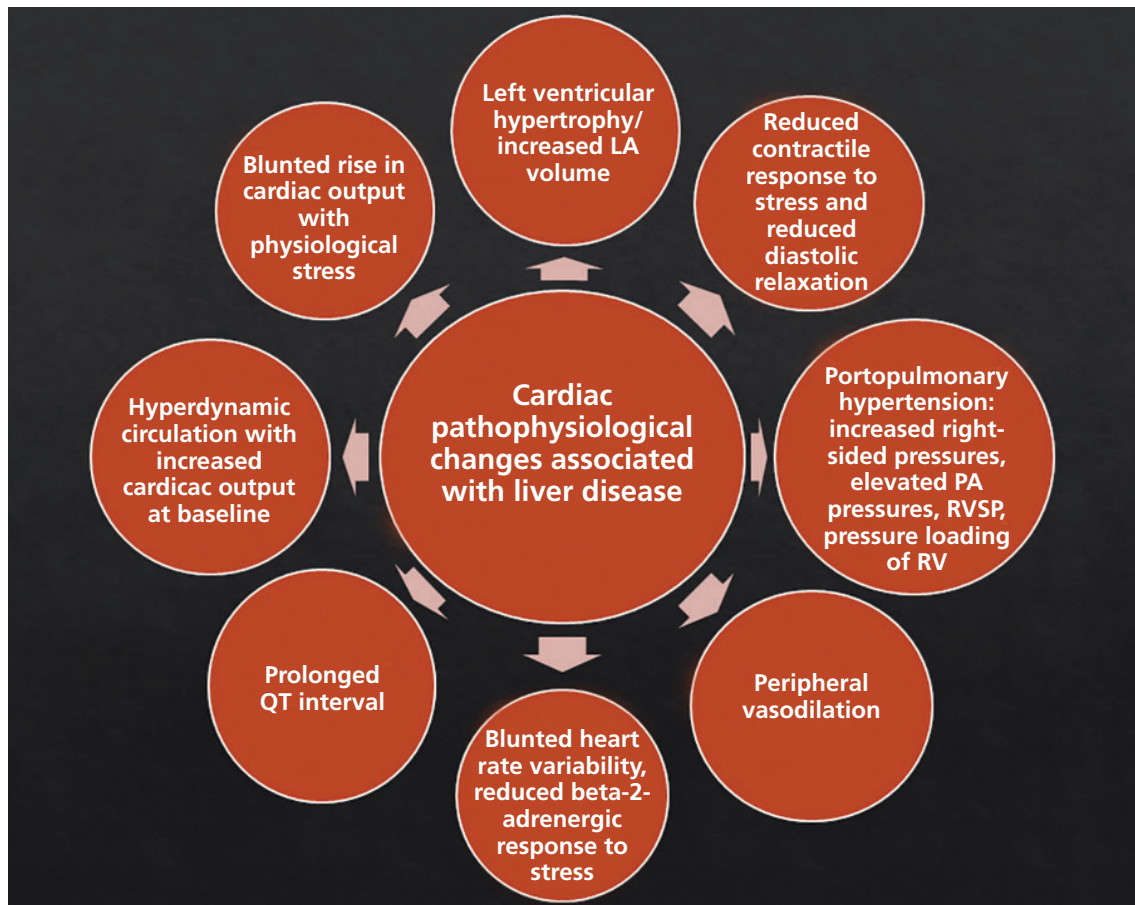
Cardiac pathophysiological changes associated with liver disease

Left ventricular hypertrophy/ increased LA volume

Reduced contractile response to stress and reduced diastolic relaxation

Portopulmonary hypertension: increased right-sided pressures, elevated PA pressures, RVSP, pressure loading of RV

Peripheral vasodilation

Blunted heart rate variability, reduced beta-2-adrenergic response to stress

Prolonged QT interval

Hyperdynamic circulation with increased cardicac output at baseline

Blunted rise in cardiac output with physiological stress